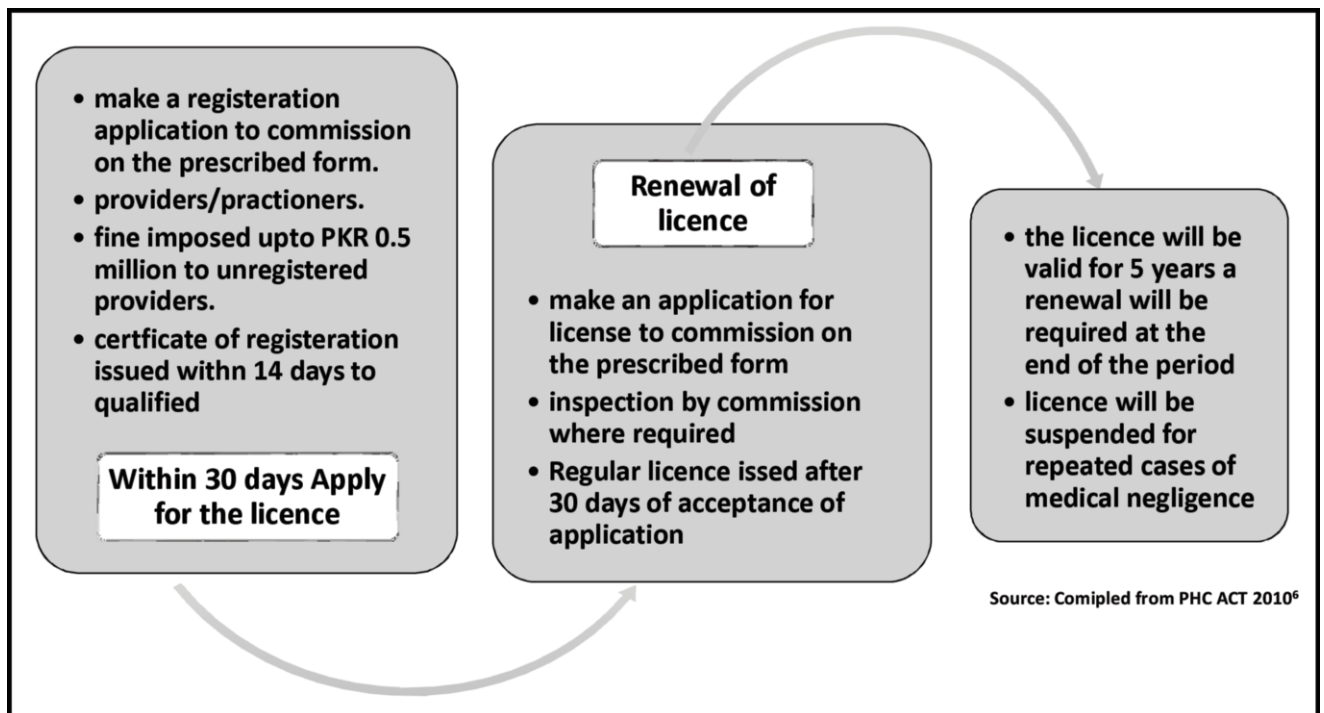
- make a registeration application to commission on the prescribed form.
- providers/practioners.
- fine imposed upto PKR 0.5 million to unregistered providers.
- certficate of registeration issued withn 14 days to qualified

Within 30 days Apply for the licence

Renewal of licence

- make an application for license to commission on the prescribed form
- inspection by commission where required
- Regular licence issed after 30 days of acceptance of application

- the licence will be valid for 5 years a renewal will be required at the end of the period
- licence will be suspended for repeated cases of medical negligence

Source: Comipled from PHC ACT 2010$^6$